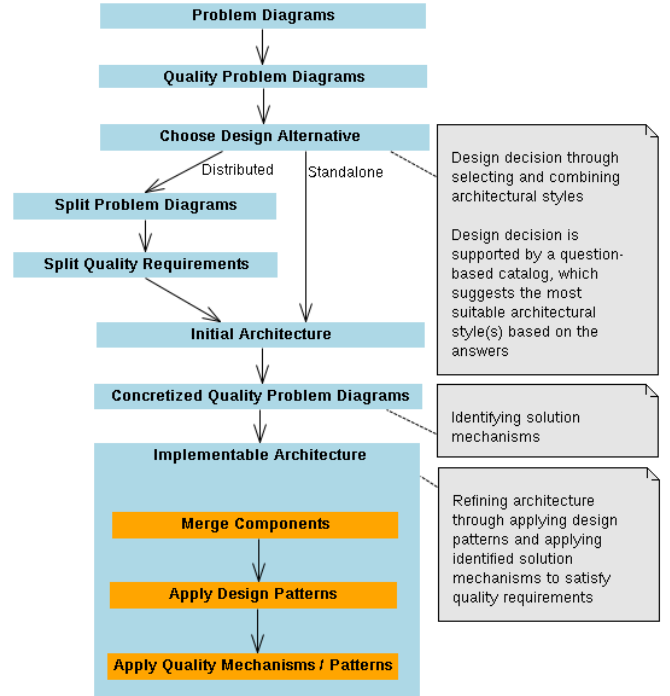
Problem Diagrams

Quality Problem Diagrams

Choose Design Alternative

Distributed

Standalone

Design decision through selecting and combining architectural styles

Design decision is supported by a question-based catalog, which suggests the most suitable architectural style(s) based on the answers

Split Problem Diagrams

Split Quality Requirements

Initial Architecture

Concretized Quality Problem Diagrams

Identifying solution mechanisms

Implementable Architecture

Refining architecture through applying design patterns and applying identified solution mechanisms to satisfy quality requirements

Merge Components

Apply Design Patterns

Apply Quality Mechanisms / Patterns